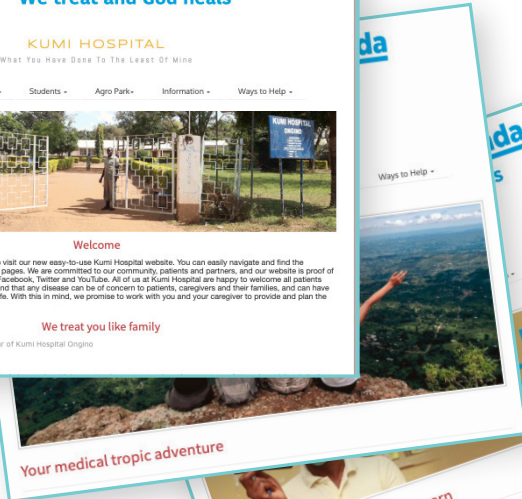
We treat and God heals

KUMI HOSPITAL

What You Have Done To The Least Of Mine

Students ▾ Agro Park▾ Information ▾ Ways to Help ▾

KUMI HOSPITAL ONGINO

Welcome

visit our new easy-to-use Kumi Hospital website. You can easily navigate and find the pages. We are committed to our community, patients and partners, and our website is proof of Facebook, Twitter and YouTube. All of us at Kumi Hospital are happy to welcome all patients nd that any disease can be of concern to patients, caregivers and their families, and can have fe. With this in mind, we promise to work with you and your caregiver to provide and plan the

We treat you like family

r of Kumi Hospital Ongino

da

Ways to Help ▾

da

s

Your medical tropic adventure

rn